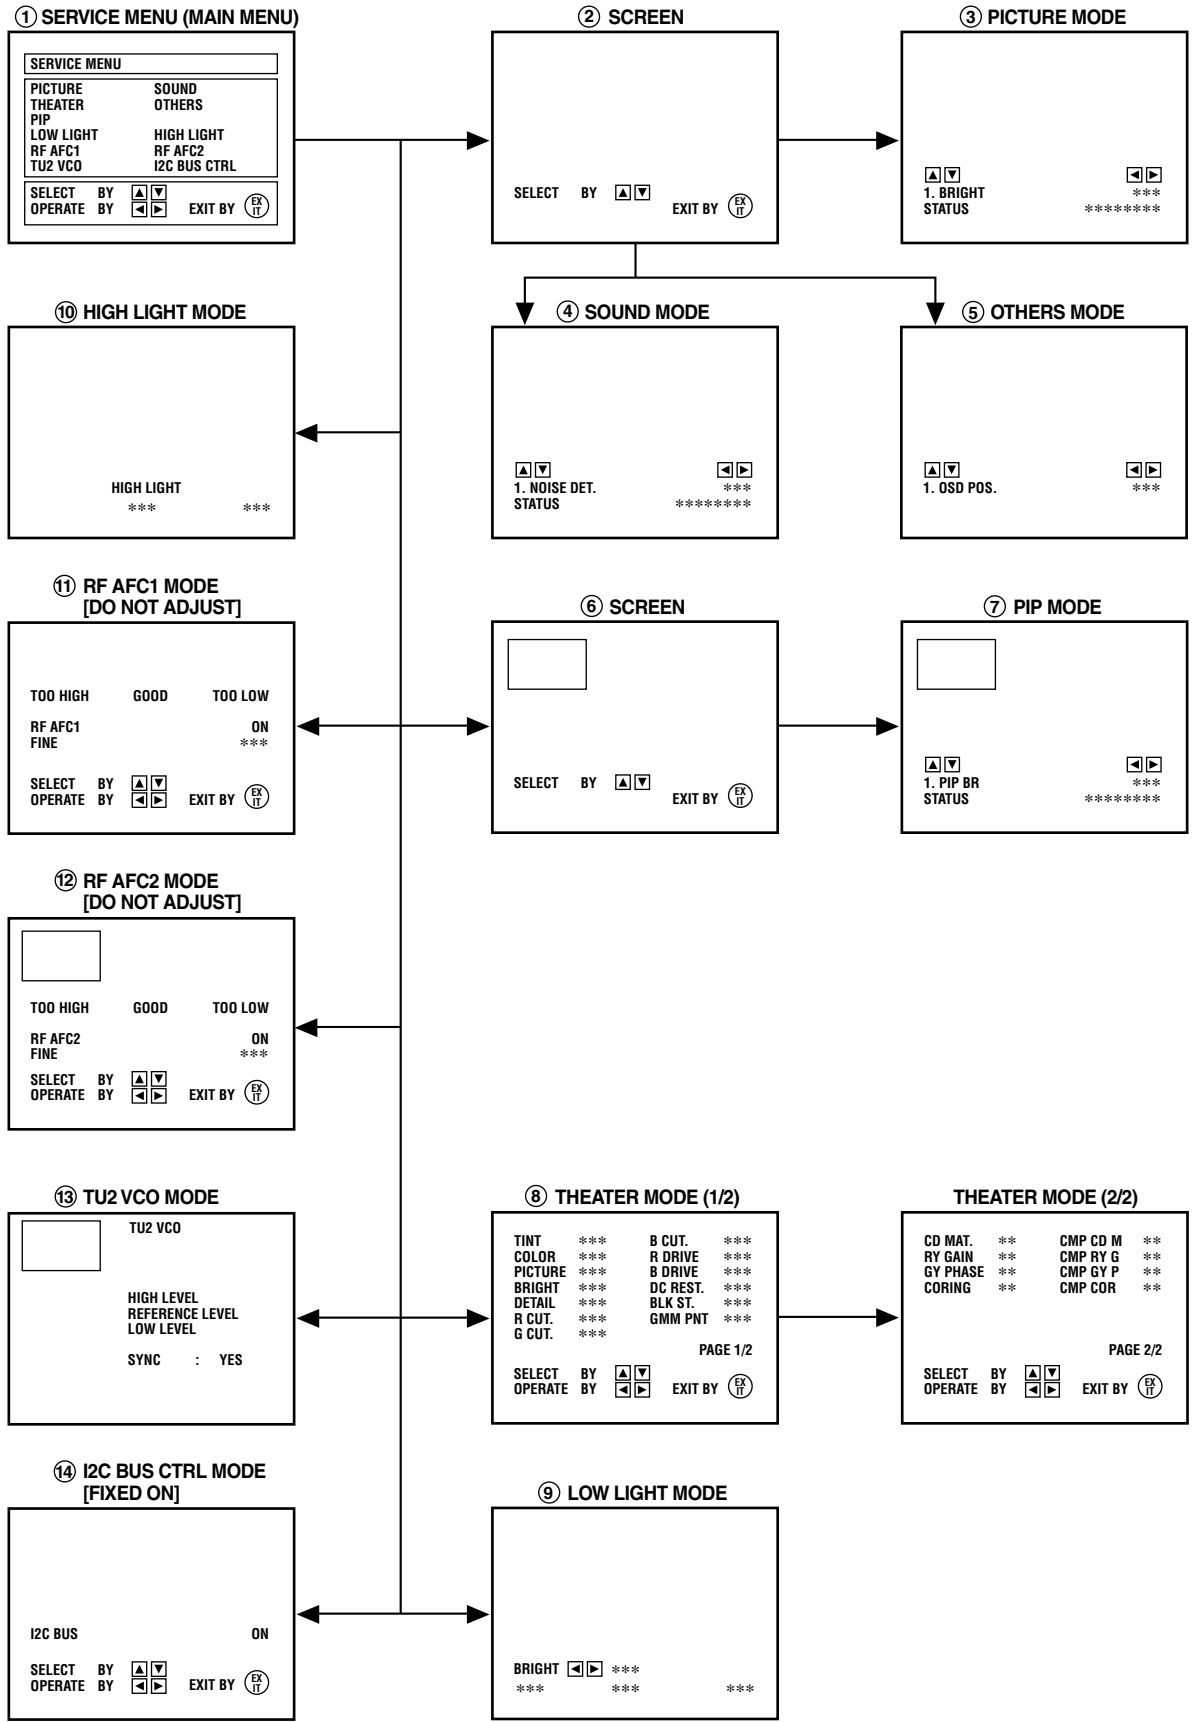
① SERVICE MENU (MAIN MENU)

SERVICE MENU
PICTURE SOUND
THEATER OTHERS
PIP
LOW LIGHT HIGH LIGHT
RF AFC1 RF AFC2
TU2 VCO I2C BUS CTRL
SELECT BY ▲▼
OPERATE BY ◀▶ EXIT BY EXIT

② SCREEN

SELECT BY ▲▼
EXIT BY EXIT

③ PICTURE MODE

▲▼ ◀▶
1. BRIGHT ***
STATUS ********

⑩ HIGH LIGHT MODE

HIGH LIGHT
*** ***

④ SOUND MODE

▲▼ ◀▶
1. NOISE DET. ***
STATUS ********

⑤ OTHERS MODE

▲▼ ◀▶
1. OSD POS. ***

⑪ RF AFC1 MODE
[DO NOT ADJUST]

TOO HIGH GOOD TOO LOW
RF AFC1 ON
FINE ***
SELECT BY ▲▼
OPERATE BY ◀▶ EXIT BY EXIT

⑥ SCREEN

SELECT BY ▲▼
EXIT BY EXIT

⑦ PIP MODE

▲▼ ◀▶
1. PIP BR ***
STATUS ********

⑫ RF AFC2 MODE
[DO NOT ADJUST]

TOO HIGH GOOD TOO LOW
RF AFC2 ON
FINE ***
SELECT BY ▲▼
OPERATE BY ◀▶ EXIT BY EXIT

⑬ TU2 VCO MODE

TU2 VCO
HIGH LEVEL
REFERENCE LEVEL
LOW LEVEL
SYNC : YES

⑧ THEATER MODE (1/2)

| TINT | *** | B CUT. | *** |
|---|---|---|---|
| COLOR | *** | R DRIVE | *** |
| PICTURE | *** | B DRIVE | *** |
| BRIGHT | *** | DC REST. | *** |
| DETAIL | *** | BLK ST. | *** |
| R CUT. | *** | GMM PNT | *** |
| G CUT. | *** | | |

PAGE 1/2
SELECT BY ▲▼
OPERATE BY ◀▶ EXIT BY EXIT

THEATER MODE (2/2)

| CD MAT. | ** | CMP CD M | ** |
|---|---|---|---|
| RY GAIN | ** | CMP RY G | ** |
| GY PHASE | ** | CMP GY P | ** |
| CORING | ** | CMP COR | ** |

PAGE 2/2
SELECT BY ▲▼
OPERATE BY ◀▶ EXIT BY EXIT

⑭ I2C BUS CTRL MODE
[FIXED ON]

I2C BUS ON
SELECT BY ▲▼
OPERATE BY ◀▶ EXIT BY EXIT

⑨ LOW LIGHT MODE

BRIGHT ◀▶ ***
*** *** ***